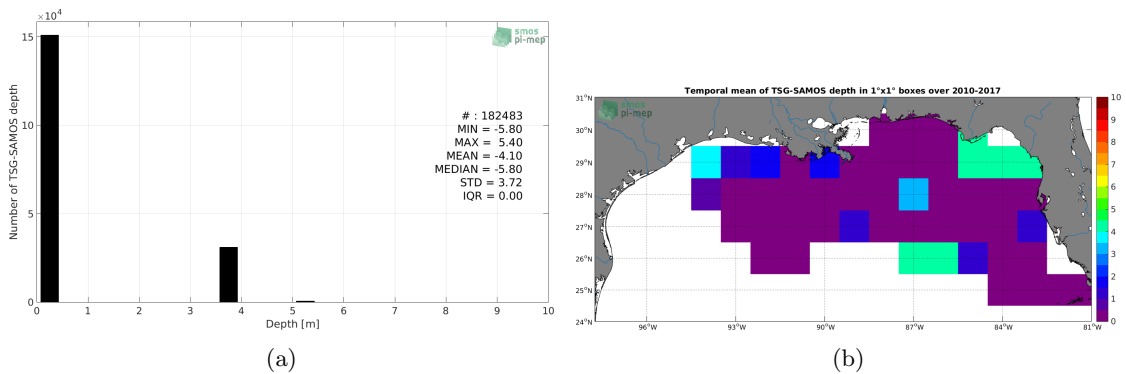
$\times10^4$
15
10
5
0
Number of TSG-SAMOS depth
0 1 2 3 4 5 6 7 8 9 10
Depth [m]
smos pi-mep
# : 182483
MIN = -5.80
MAX = 5.40
MEAN = -4.10
MEDIAN = -5.80
STD = 3.72
IQR = 0.00

(a)

Temporal mean of TSG-SAMOS depth in 1°x1° boxes over 2010-2017
smos pi-mep
31°N
30°N
29°N
28°N
27°N
26°N
25°N
24°N
96°W 93°W 90°W 87°W 84°W 81°W
10
9
8
7
6
5
4
3
2
1
0

(b)